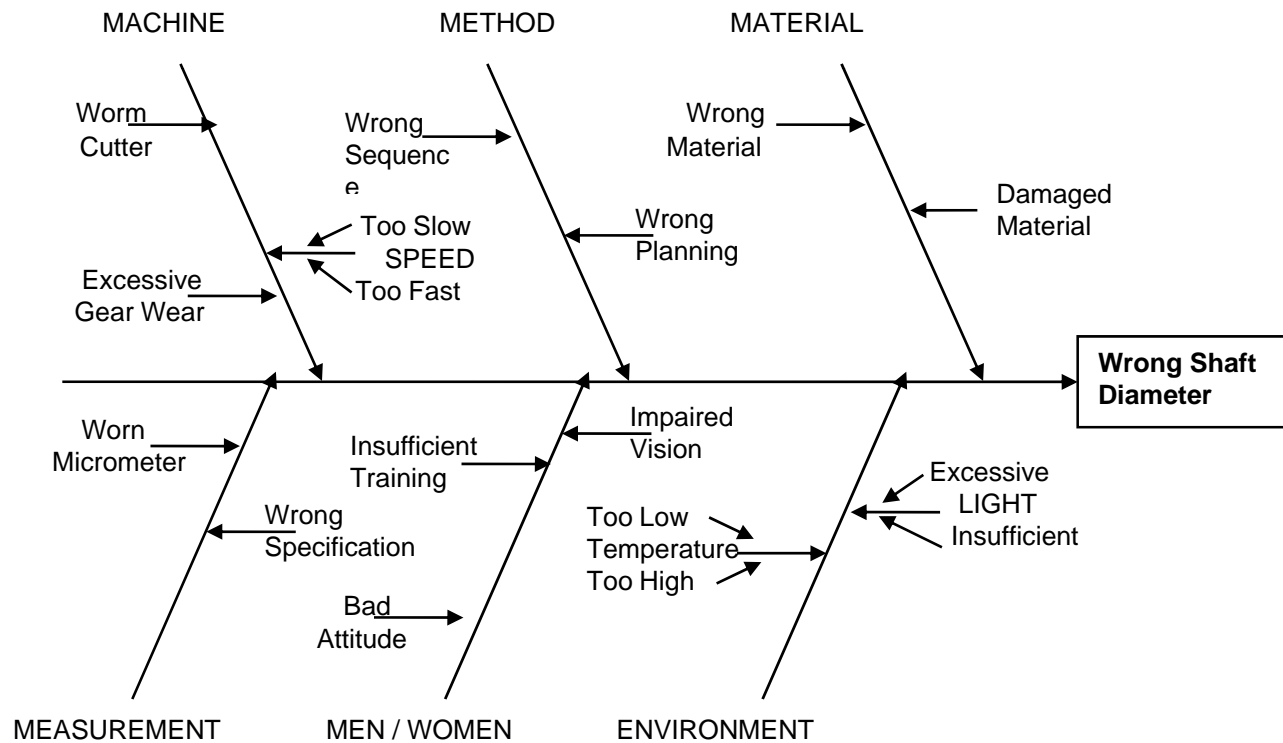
MACHINE

METHOD

MATERIAL

Worm Cutter

Wrong Sequenc e

Wrong Material

Damaged Material

Too Slow SPEED Too Fast

Wrong Planning

Excessive Gear Wear

Wrong Shaft Diameter

Worn Micrometer

Insufficient Training

Impaired Vision

Excessive LIGHT Insufficient

Wrong Specification

Too Low Temperature Too High

Bad Attitude

MEASUREMENT

MEN / WOMEN

ENVIRONMENT